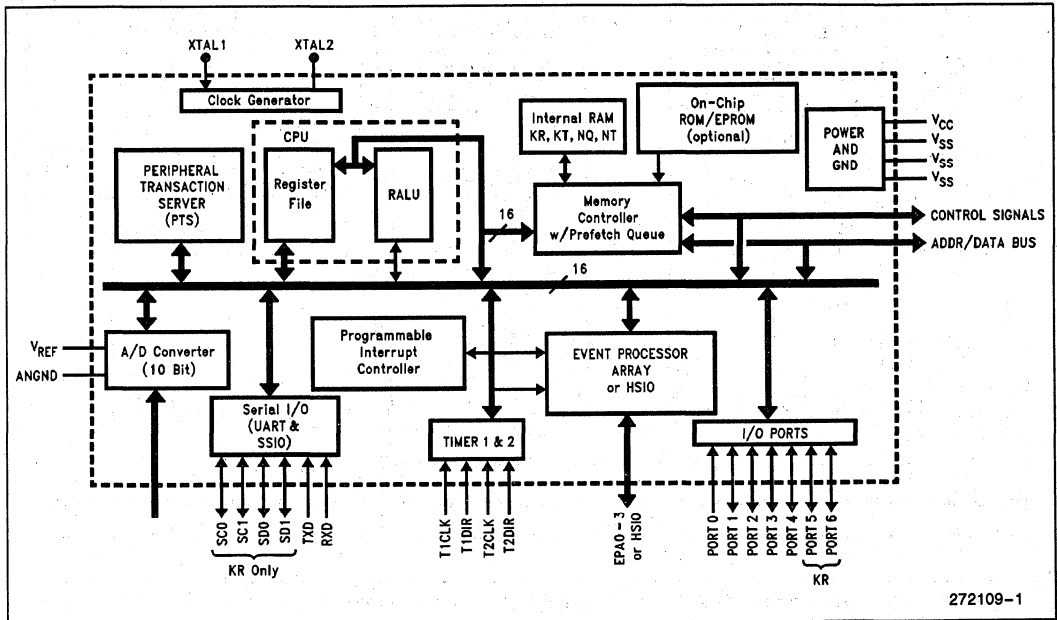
XTAL1
XTAL2
Clock Generator
CPU
Register File
RALU
PERIPHERAL TRANSACTION SERVER (PTS)
Internal RAM
KR, KT, NQ, NT
On-Chip ROM/EPROM (optional)
POWER AND GND
$V_{CC}$
$V_{SS}$
$V_{SS}$
$V_{SS}$
16
Memory Controller w/Prefetch Queue
CONTROL SIGNALS
ADDR/DATA BUS
16
$V_{REF}$
ANGND
A/D Converter (10 Bit)
Programmable Interrupt Controller
EVENT PROCESSOR ARRAY or HSIO
Serial I/O (UART & SSIO)
TIMER 1 & 2
I/O PORTS
SC0
SC1
SD0
SD1
TXD
RXD
KR Only
T1CLK
T1DIR
T2CLK
T2DIR
EPA0-3 or HSIO
PORT 0
PORT 1
PORT 2
PORT 3
PORT 4
PORT 5
PORT 6
KR
272109-1